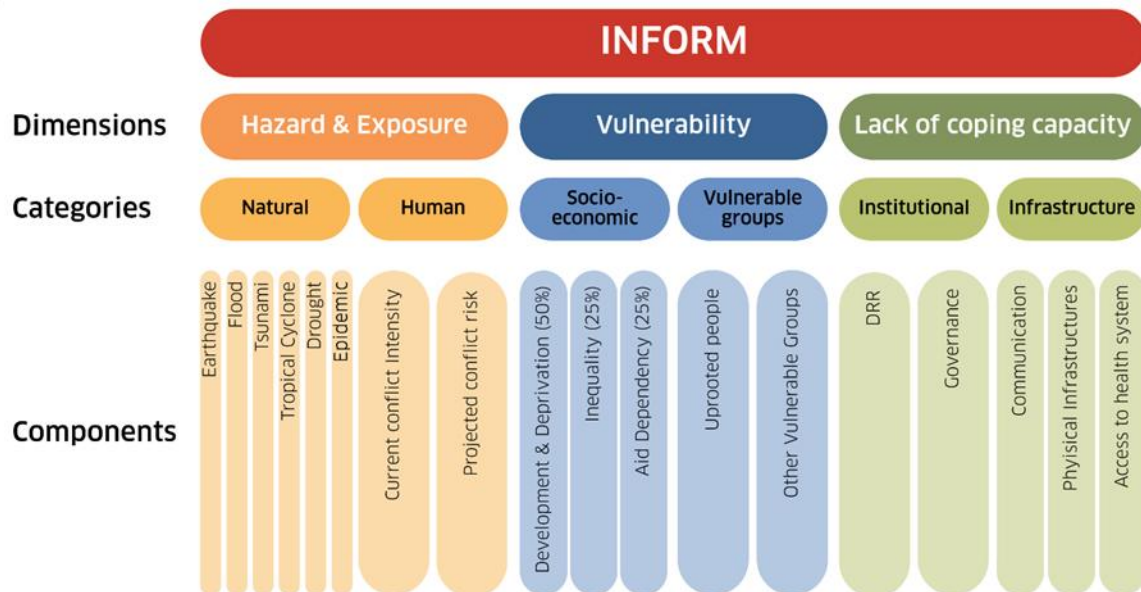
INFORM

Dimensions

Hazard & Exposure

Vulnerability

Lack of coping capacity

Categories

Natural

Human

Socio-economic

Vulnerable groups

Institutional

Infrastructure

Components

Earthquake

Flood

Tsunami

Tropical Cyclone

Drought

Epidemic

Current conflict Intensity

Projected conflict risk

Development & Deprivation (50%)

Inequality (25%)

Aid Dependency (25%)

Uprooted people

Other Vulnerable Groups

DRR

Governance

Communication

Physical Infrastructures

Access to health system